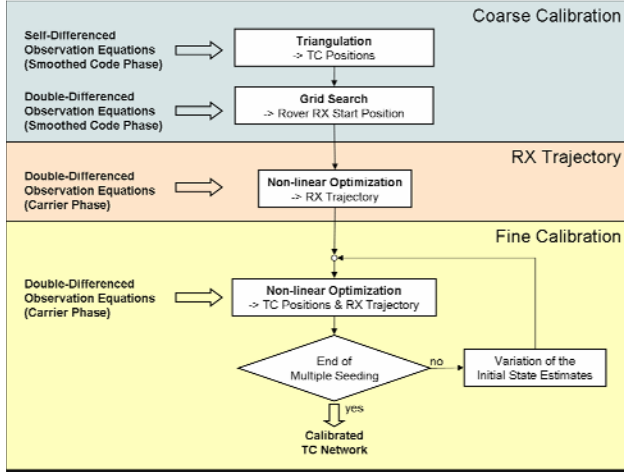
Coarse Calibration

Self-Differenced Observation Equations (Smoothed Code Phase)

Triangulation
-> TC Positions

Double-Differenced Observation Equations (Smoothed Code Phase)

Grid Search
-> Rover RX Start Position

RX Trajectory

Double-Differenced Observation Equations (Carrier Phase)

Non-linear Optimization
-> RX Trajectory

Fine Calibration

Double-Differenced Observation Equations (Carrier Phase)

Non-linear Optimization
-> TC Positions & RX Trajectory

End of Multiple Seeding

no

Variation of the Initial State Estimates

yes

Calibrated TC Network